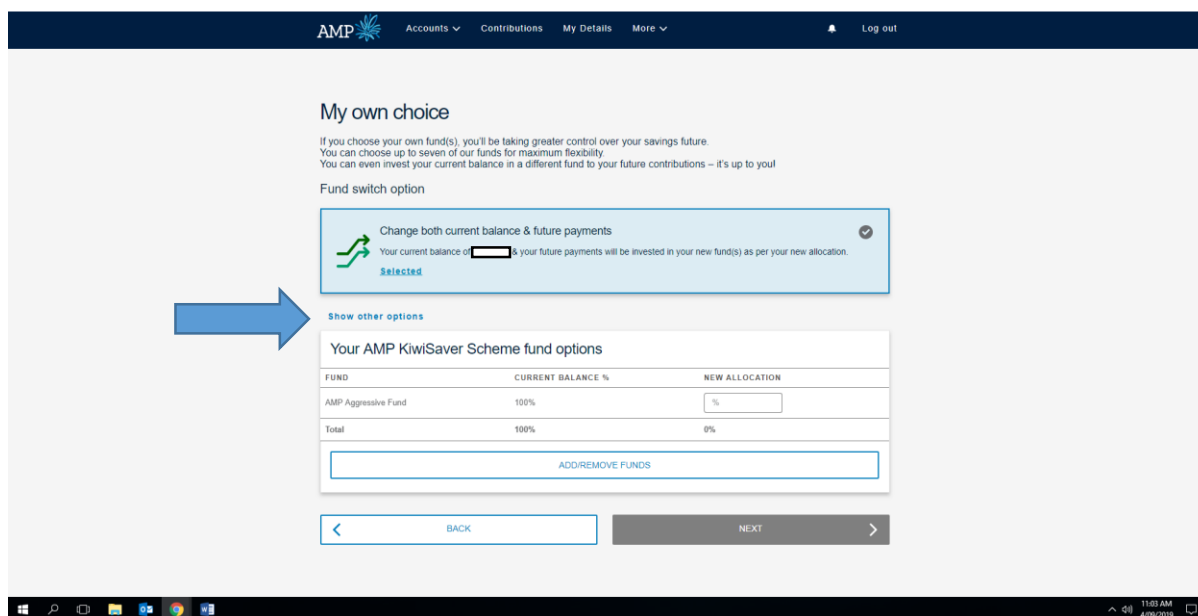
AMP Accounts Contributions My Details More Log out

My own choice

If you choose your own fund(s), you'll be taking greater control over your savings future.
You can choose up to seven of our funds for maximum flexibility.
You can even invest your current balance in a different fund to your future contributions – it's up to you!

Fund switch option

Change both current balance & future payments

Your current balance of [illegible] & your future payments will be invested in your new fund(s) as per your new allocation.

Selected

Show other options

Your AMP KiwiSaver Scheme fund options

| FUND | CURRENT BALANCE % | NEW ALLOCATION |
|---|---|---|
| AMP Aggressive Fund | 100% | % |
| Total | 100% | 0% |

ADD/REMOVE FUNDS

BACK

NEXT

11:03 AM
4/09/2019